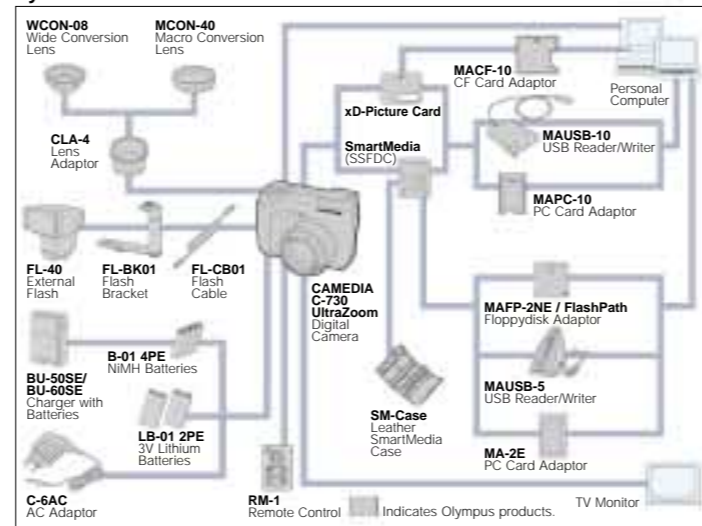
WCON-08
Wide Conversion Lens

MCON-40
Macro Conversion Lens

CLA-4
Lens Adaptor

xD-Picture Card

MACF-10
CF Card Adaptor

Personal Computer

SmartMedia
(SSFDC)

MAUSB-10
USB Reader/Writer

MAPC-10
PC Card Adaptor

FL-40
External Flash

FL-BK01
Flash Bracket

FL-CB01
Flash Cable

CAMEDIA
C-730
UltraZoom
Digital Camera

MAFP-2NE / FlashPath
Floppydisk Adaptor

B-01 4PE
NiMH Batteries

BU-50SE/
BU-60SE
Charger with Batteries

MAUSB-5
USB Reader/Writer

LB-01 2PE
3V Lithium Batteries

SM-Case
Leather SmartMedia Case

MA-2E
PC Card Adaptor

C-6AC
AC Adaptor

RM-1
Remote Control

Indicates Olympus products.

TV Monitor